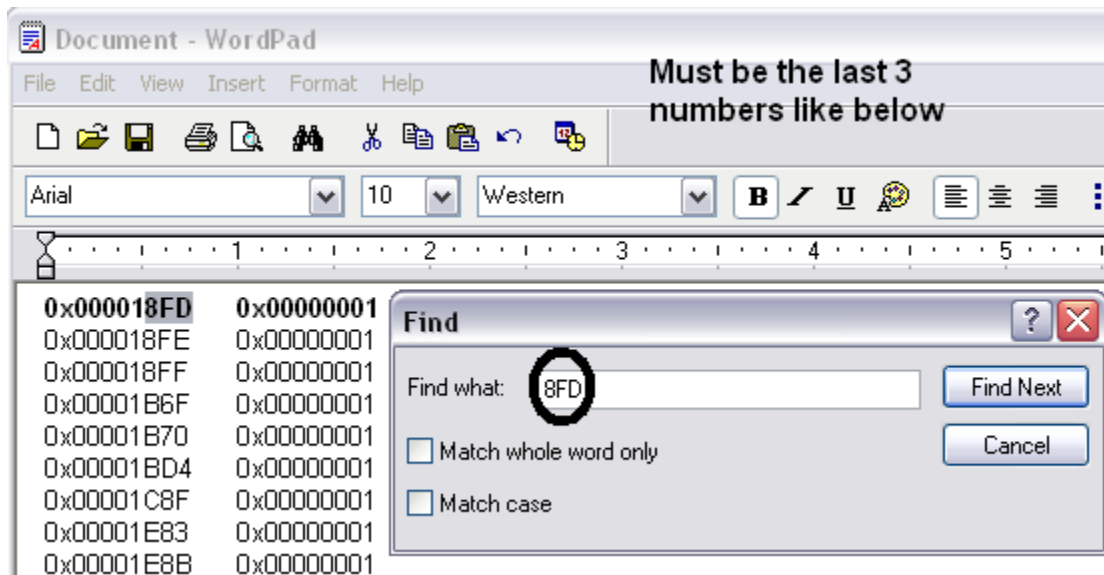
Document - WordPad

File Edit View Insert Format Help

Must be the last 3 numbers like below

Arial 10 Western

B U

1 2 3 4 5

| | |
|---|---|
| 0x000018FD | 0x00000001 |
| 0x000018FE | 0x00000001 |
| 0x000018FF | 0x00000001 |
| 0x00001B6F | 0x00000001 |
| 0x00001B70 | 0x00000001 |
| 0x00001BD4 | 0x00000001 |
| 0x00001C8F | 0x00000001 |
| 0x00001E83 | 0x00000001 |
| 0x00001E8B | 0x00000001 |

Find

?

Find what: 8FD

Find Next

Cancel

Match whole word only

Match case